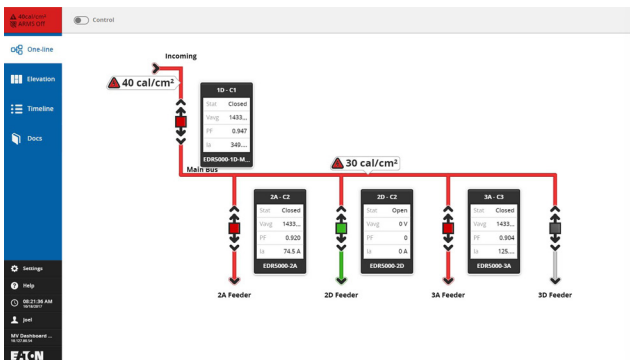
40cal/cm²
ARMS Off

Control

One-line

Elevation

Timeline

Docs

Settings

Help

06:21:36 AM
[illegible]

Joel

MV Dashboard ...
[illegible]

EATON

Incoming

40 cal/cm²

1D - C1
| Stat | Closed |
|---|---|
| Vavg | 1433... |
| PF | 0.947 |
| Ia | 349.... |

EDR5000-1D-M...

Main Bus

30 cal/cm²

2A - C2
| Stat | Closed |
|---|---|
| Vavg | 1433... |
| PF | 0.920 |
| Ia | 74.5 A |

EDR5000-2A

2D - C2
| Stat | Open |
|---|---|
| Vavg | 0 V |
| PF | 0 |
| Ia | 0 A |

EDR5000-2D

3A - C3
| Stat | Closed |
|---|---|
| Vavg | 1433... |
| PF | 0.904 |
| Ia | 125.... |

EDR5000-3A

2A Feeder

2D Feeder

3A Feeder

3D Feeder